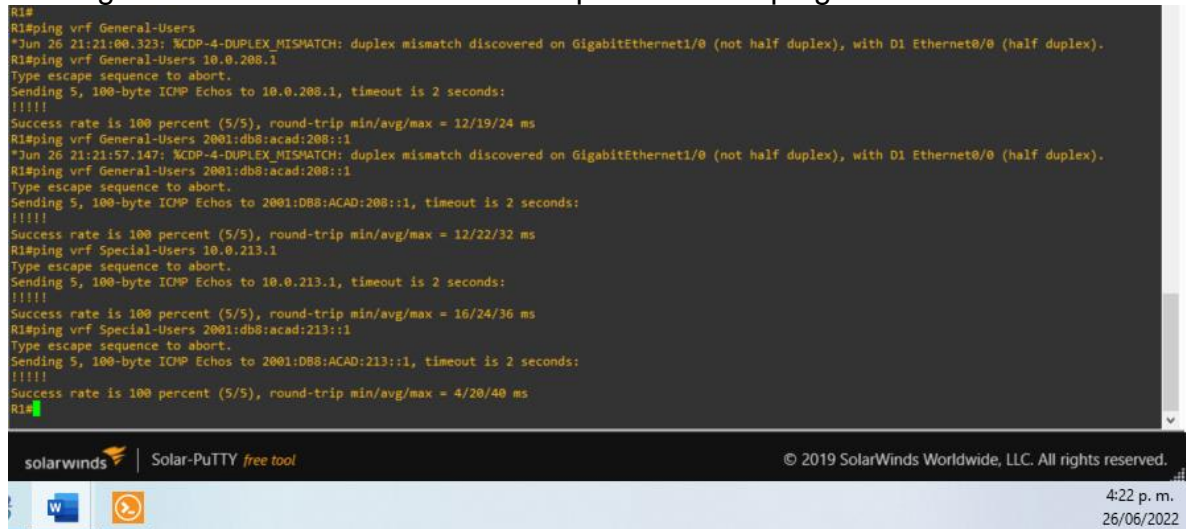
R1#
R1#ping vrf General-Users
*Jun 26 21:21:00.323: %CDP-4-DUPLEX_MISMATCH: duplex mismatch discovered on GigabitEthernet1/0 (not half duplex), with D1 Ethernet0/0 (half duplex).
R1#ping vrf General-Users 10.0.208.1
Type escape sequence to abort.
Sending 5, 100-byte ICMP Echos to 10.0.208.1, timeout is 2 seconds:
!!!!!
Success rate is 100 percent (5/5), round-trip min/avg/max = 12/19/24 ms
R1#ping vrf General-Users 2001:db8:acad:208::1
*Jun 26 21:21:57.147: %CDP-4-DUPLEX_MISMATCH: duplex mismatch discovered on GigabitEthernet1/0 (not half duplex), with D1 Ethernet0/0 (half duplex).
R1#ping vrf General-Users 2001:db8:acad:208::1
Type escape sequence to abort.
Sending 5, 100-byte ICMP Echos to 2001:DB8:ACAD:208::1, timeout is 2 seconds:
!!!!!
Success rate is 100 percent (5/5), round-trip min/avg/max = 12/22/32 ms
R1#ping vrf Special-Users 10.0.213.1
Type escape sequence to abort.
Sending 5, 100-byte ICMP Echos to 10.0.213.1, timeout is 2 seconds:
!!!!!
Success rate is 100 percent (5/5), round-trip min/avg/max = 16/24/36 ms
R1#ping vrf Special-Users 2001:db8:acad:213::1
Type escape sequence to abort.
Sending 5, 100-byte ICMP Echos to 2001:DB8:ACAD:213::1, timeout is 2 seconds:
!!!!!
Success rate is 100 percent (5/5), round-trip min/avg/max = 4/20/40 ms
R1#

solarwinds | Solar-PuTTY free tool

© 2019 SolarWinds Worldwide, LLC. All rights reserved.

4:22 p. m.
26/06/2022